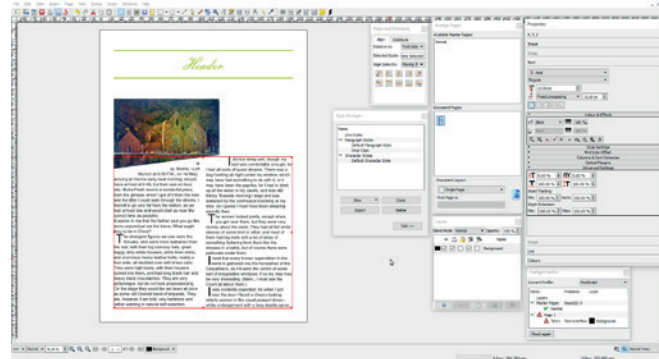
Header

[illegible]

Style Manager

Names
Line Styles
Paragraph Styles
Default Paragraph Style
Drop Caps
Character Styles
Default Character Style

New
Clone
Import
Delete
Edit >>

Align and Distribute
Align
Distribute

Arrange Pages
Available Master Pages
Normal

Document Pages

Document Layout
Single Page
First Page is:

Layers

Properties

Colours & Effects

Preflight Verifier

Check again